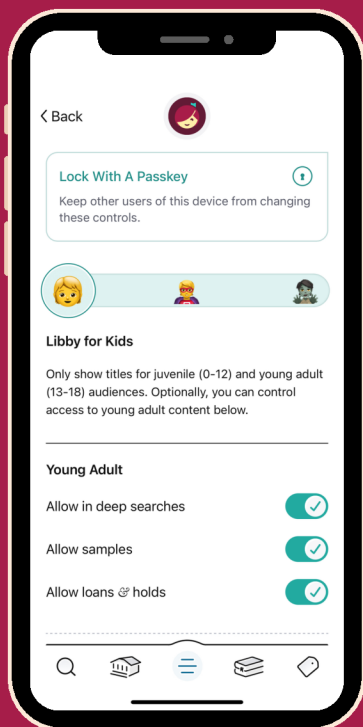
< Back

Lock With A Passkey

Keep other users of this device from changing these controls.

Libby for Kids

Only show titles for juvenile (0-12) and young adult (13-18) audiences. Optionally, you can control access to young adult content below.

Young Adult

Allow in deep searches

Allow samples

Allow loans & holds